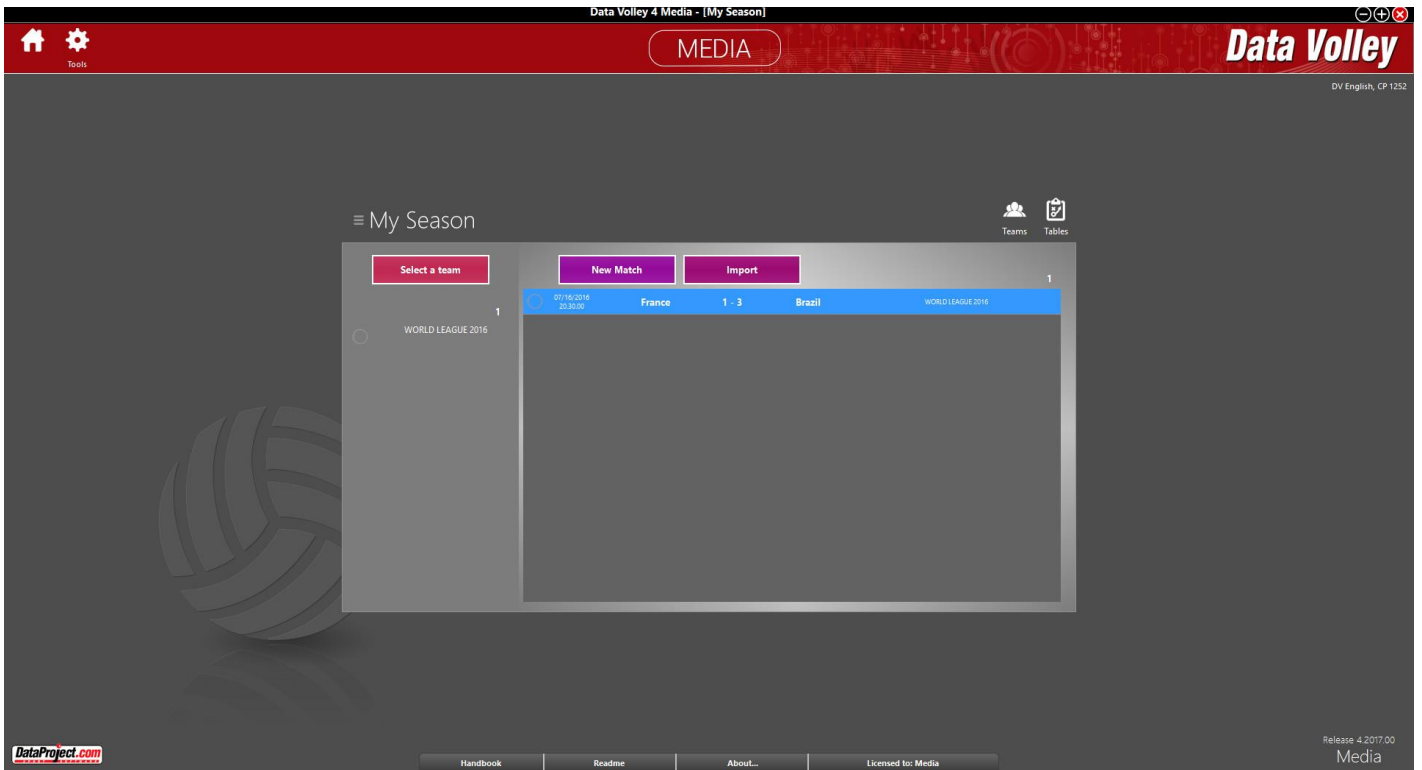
Data Volley 4 Media - [My Season]

Tools

MEDIA

Data Volley

DV English, CP 1252

≡ My Season

Teams Tables

Select a team

New Match

Import

1

1

07/16/2016 20.30.00 France 1 - 3 Brazil WORLD LEAGUE 2016

WORLD LEAGUE 2016

DataProject.com

Handbook

Readme

About...

Licensed to: Media

Release 4.2017.00
Media